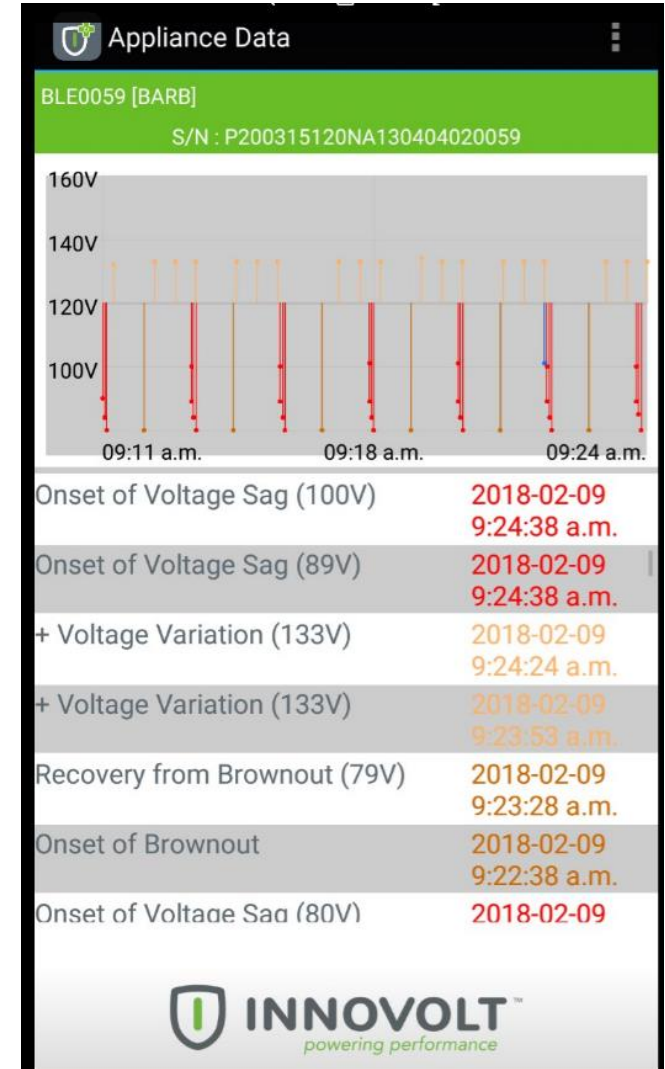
Appliance Data

BLE0059 [BARB]

S/N : P200315120NA130404020059

160V
140V
120V
100V
09:11 a.m.
09:18 a.m.
09:24 a.m.

| Onset of Voltage Sag (100V) | 2018-02-09 9:24:38 a.m. |
|---|---|
| Onset of Voltage Sag (89V) | 2018-02-09 9:24:38 a.m. |
| + Voltage Variation (133V) | 2018-02-09 9:24:24 a.m. |
| + Voltage Variation (133V) | 2018-02-09 9:23:53 a.m. |
| Recovery from Brownout (79V) | 2018-02-09 9:23:28 a.m. |
| Onset of Brownout | 2018-02-09 9:22:38 a.m. |
| Onset of Voltage Sag (80V) | 2018-02-09 |

INNOVOLT™
powering performance